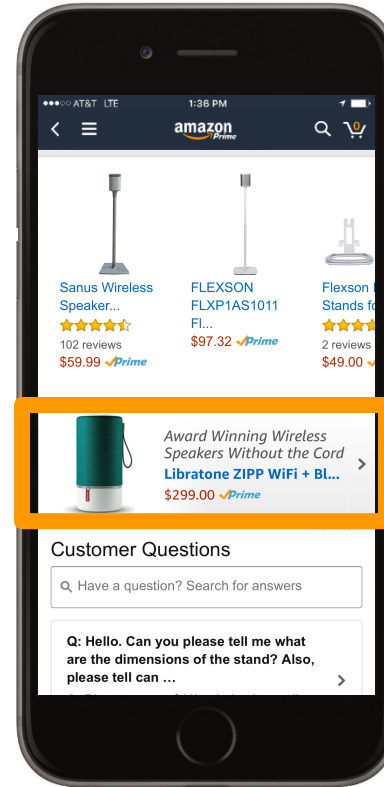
●●●○○ AT&T LTE 1:36 PM

amazon Prime

0

Sanus Wireless Speaker...
102 reviews
$59.99 ✓Prime

FLEXSON FLXP1AS1011 Fl...
$97.32 ✓Prime

Flexson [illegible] Stands f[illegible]
2 reviews
$49.00 ✓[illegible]

Award Winning Wireless Speakers Without the Cord
Libratone ZIPP WiFi + Bl...
$299.00 ✓Prime

Customer Questions

Have a question? Search for answers

Q: Hello. Can you please tell me what are the dimensions of the stand? Also, please tell can ...